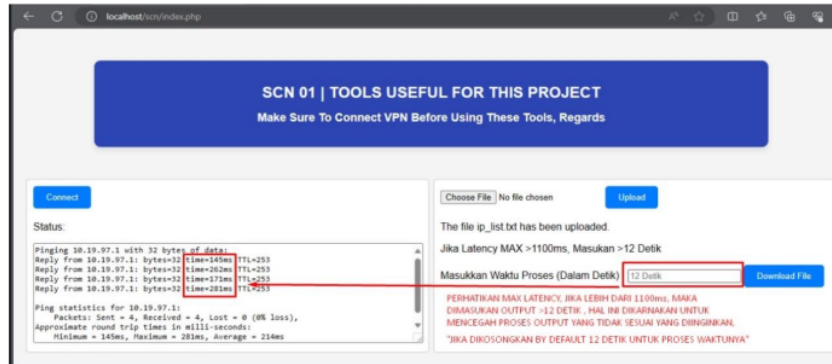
localhost/scn/index.php

SCN 01 | TOOLS USEFUL FOR THIS PROJECT

Make Sure To Connect VPN Before Using These Tools, Regards

Connect

Status:

Pinging 10.19.97.1 with 32 bytes of data:
Reply from 10.19.97.1: bytes=32 time=145ms TTL=253
Reply from 10.19.97.1: bytes=32 time=262ms TTL=253
Reply from 10.19.97.1: bytes=32 time=171ms TTL=253
Reply from 10.19.97.1: bytes=32 time=281ms TTL=253

Ping statistics for 10.19.97.1:
Packets: Sent = 4, Received = 4, Lost = 0 (0% loss),
Approximate round trip times in milli-seconds:
Minimum = 145ms, Maximum = 281ms, Average = 214ms

Choose File No file chosen

Upload

The file ip_list.txt has been uploaded.

Jika Latency MAX >1100ms, Masukan >12 Detik

Masukkan Waktu Proses (Dalam Detik) 12 Detik

Download File

PERHATIKAN MAX LATENCY, JIKA LEBIH DARI 1100ms, MAKA DIMASUKAN OUTPUT >12 DETIK , HAL INI DIKARNAKAN UNTUK MENCEGAH PROSES OUTPUT YANG TIDAK SESUAI YANG DIINGINKAN,

"JIKA DIKOSONGKAN BY DEFAULT 12 DETIK UNTUK PROSES WAKTUNYA"